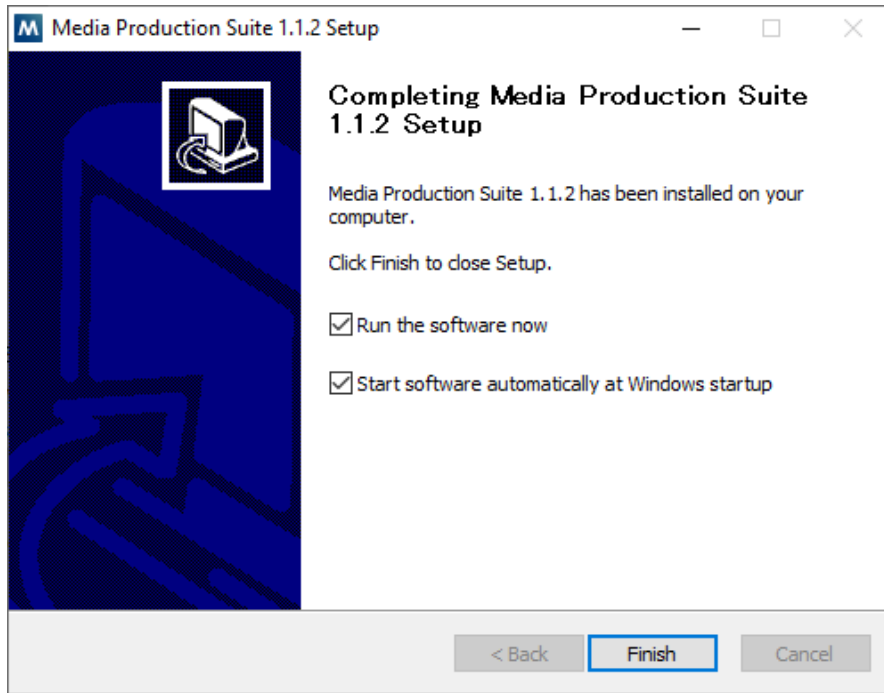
M Media Production Suite 1.1.2 Setup

Completing Media Production Suite 1.1.2 Setup

Media Production Suite 1.1.2 has been installed on your computer.

Click Finish to close Setup.

Run the software now

Start software automatically at Windows startup

< Back
Finish
Cancel